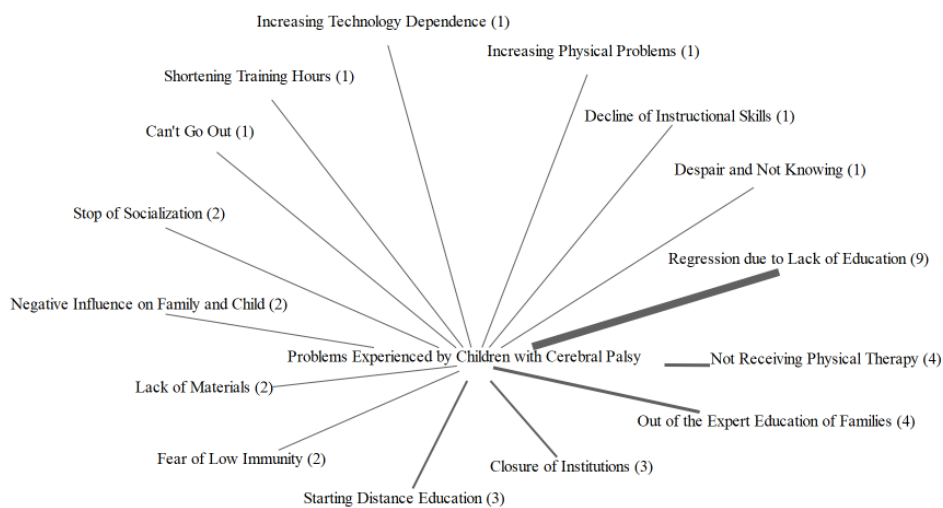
Increasing Technology Dependence (1)

Increasing Physical Problems (1)

Shortening Training Hours (1)

Decline of Instructional Skills (1)

Can't Go Out (1)

Despair and Not Knowing (1)

Stop of Socialization (2)

Regression due to Lack of Education (9)

Negative Influence on Family and Child (2)

Problems Experienced by Children with Cerebral Palsy

Not Receiving Physical Therapy (4)

Lack of Materials (2)

Out of the Expert Education of Families (4)

Fear of Low Immunity (2)

Closure of Institutions (3)

Starting Distance Education (3)